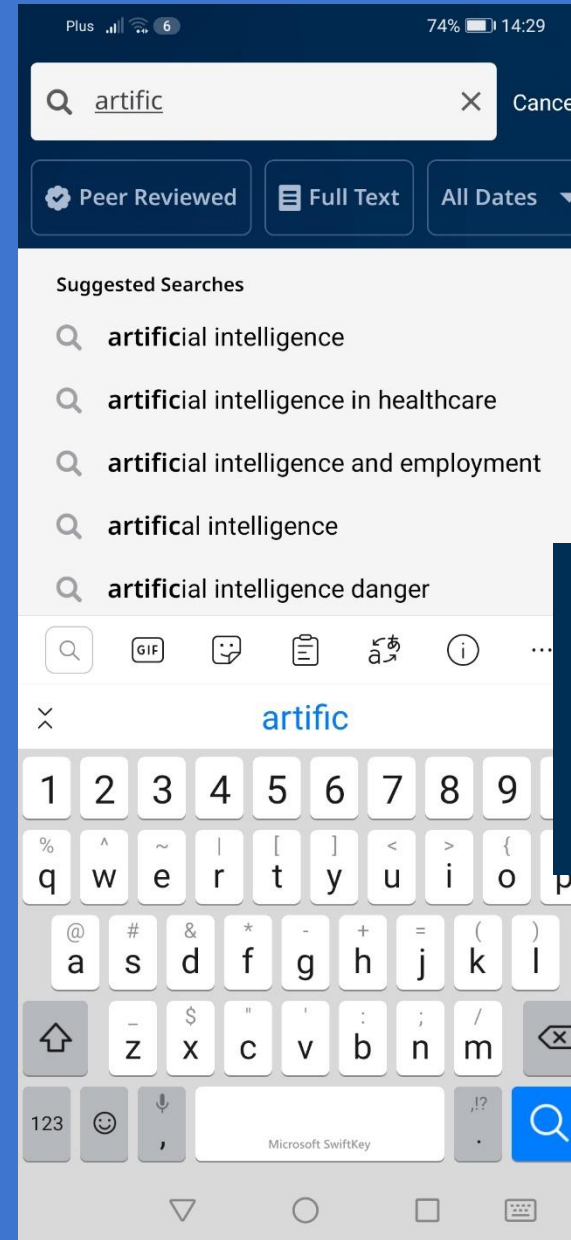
Plus 6 74% 14:29

artific × Cance

Peer Reviewed Full Text All Dates

Suggested Searches

artificial intelligence

artificial intelligence in healthcare

artificial intelligence and employment

artifical intelligence

artificial intelligence danger

GIF

artific

1 2 3 4 5 6 7 8 9

% ^ ~ | [ ] < > {
q w e r t y u i o p

@ # & * - + = ( )
a s d f g h j k l

_ $ " ' : ; /
z x c v b n m

123 , Microsoft SwiftKey ,!? .